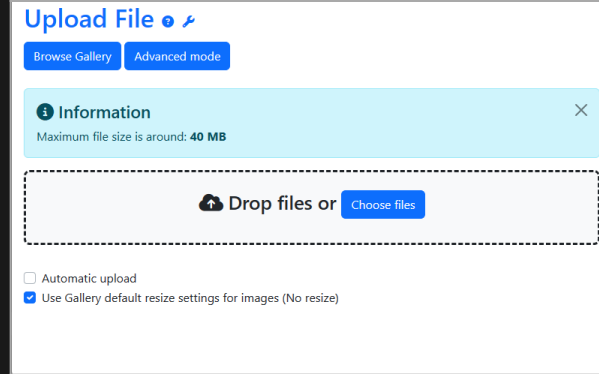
Upload File

Browse Gallery Advanced mode

Information

Maximum file size is around: **40 MB**

×

Drop files or Choose files

Automatic upload

Use Gallery default resize settings for images (No resize)